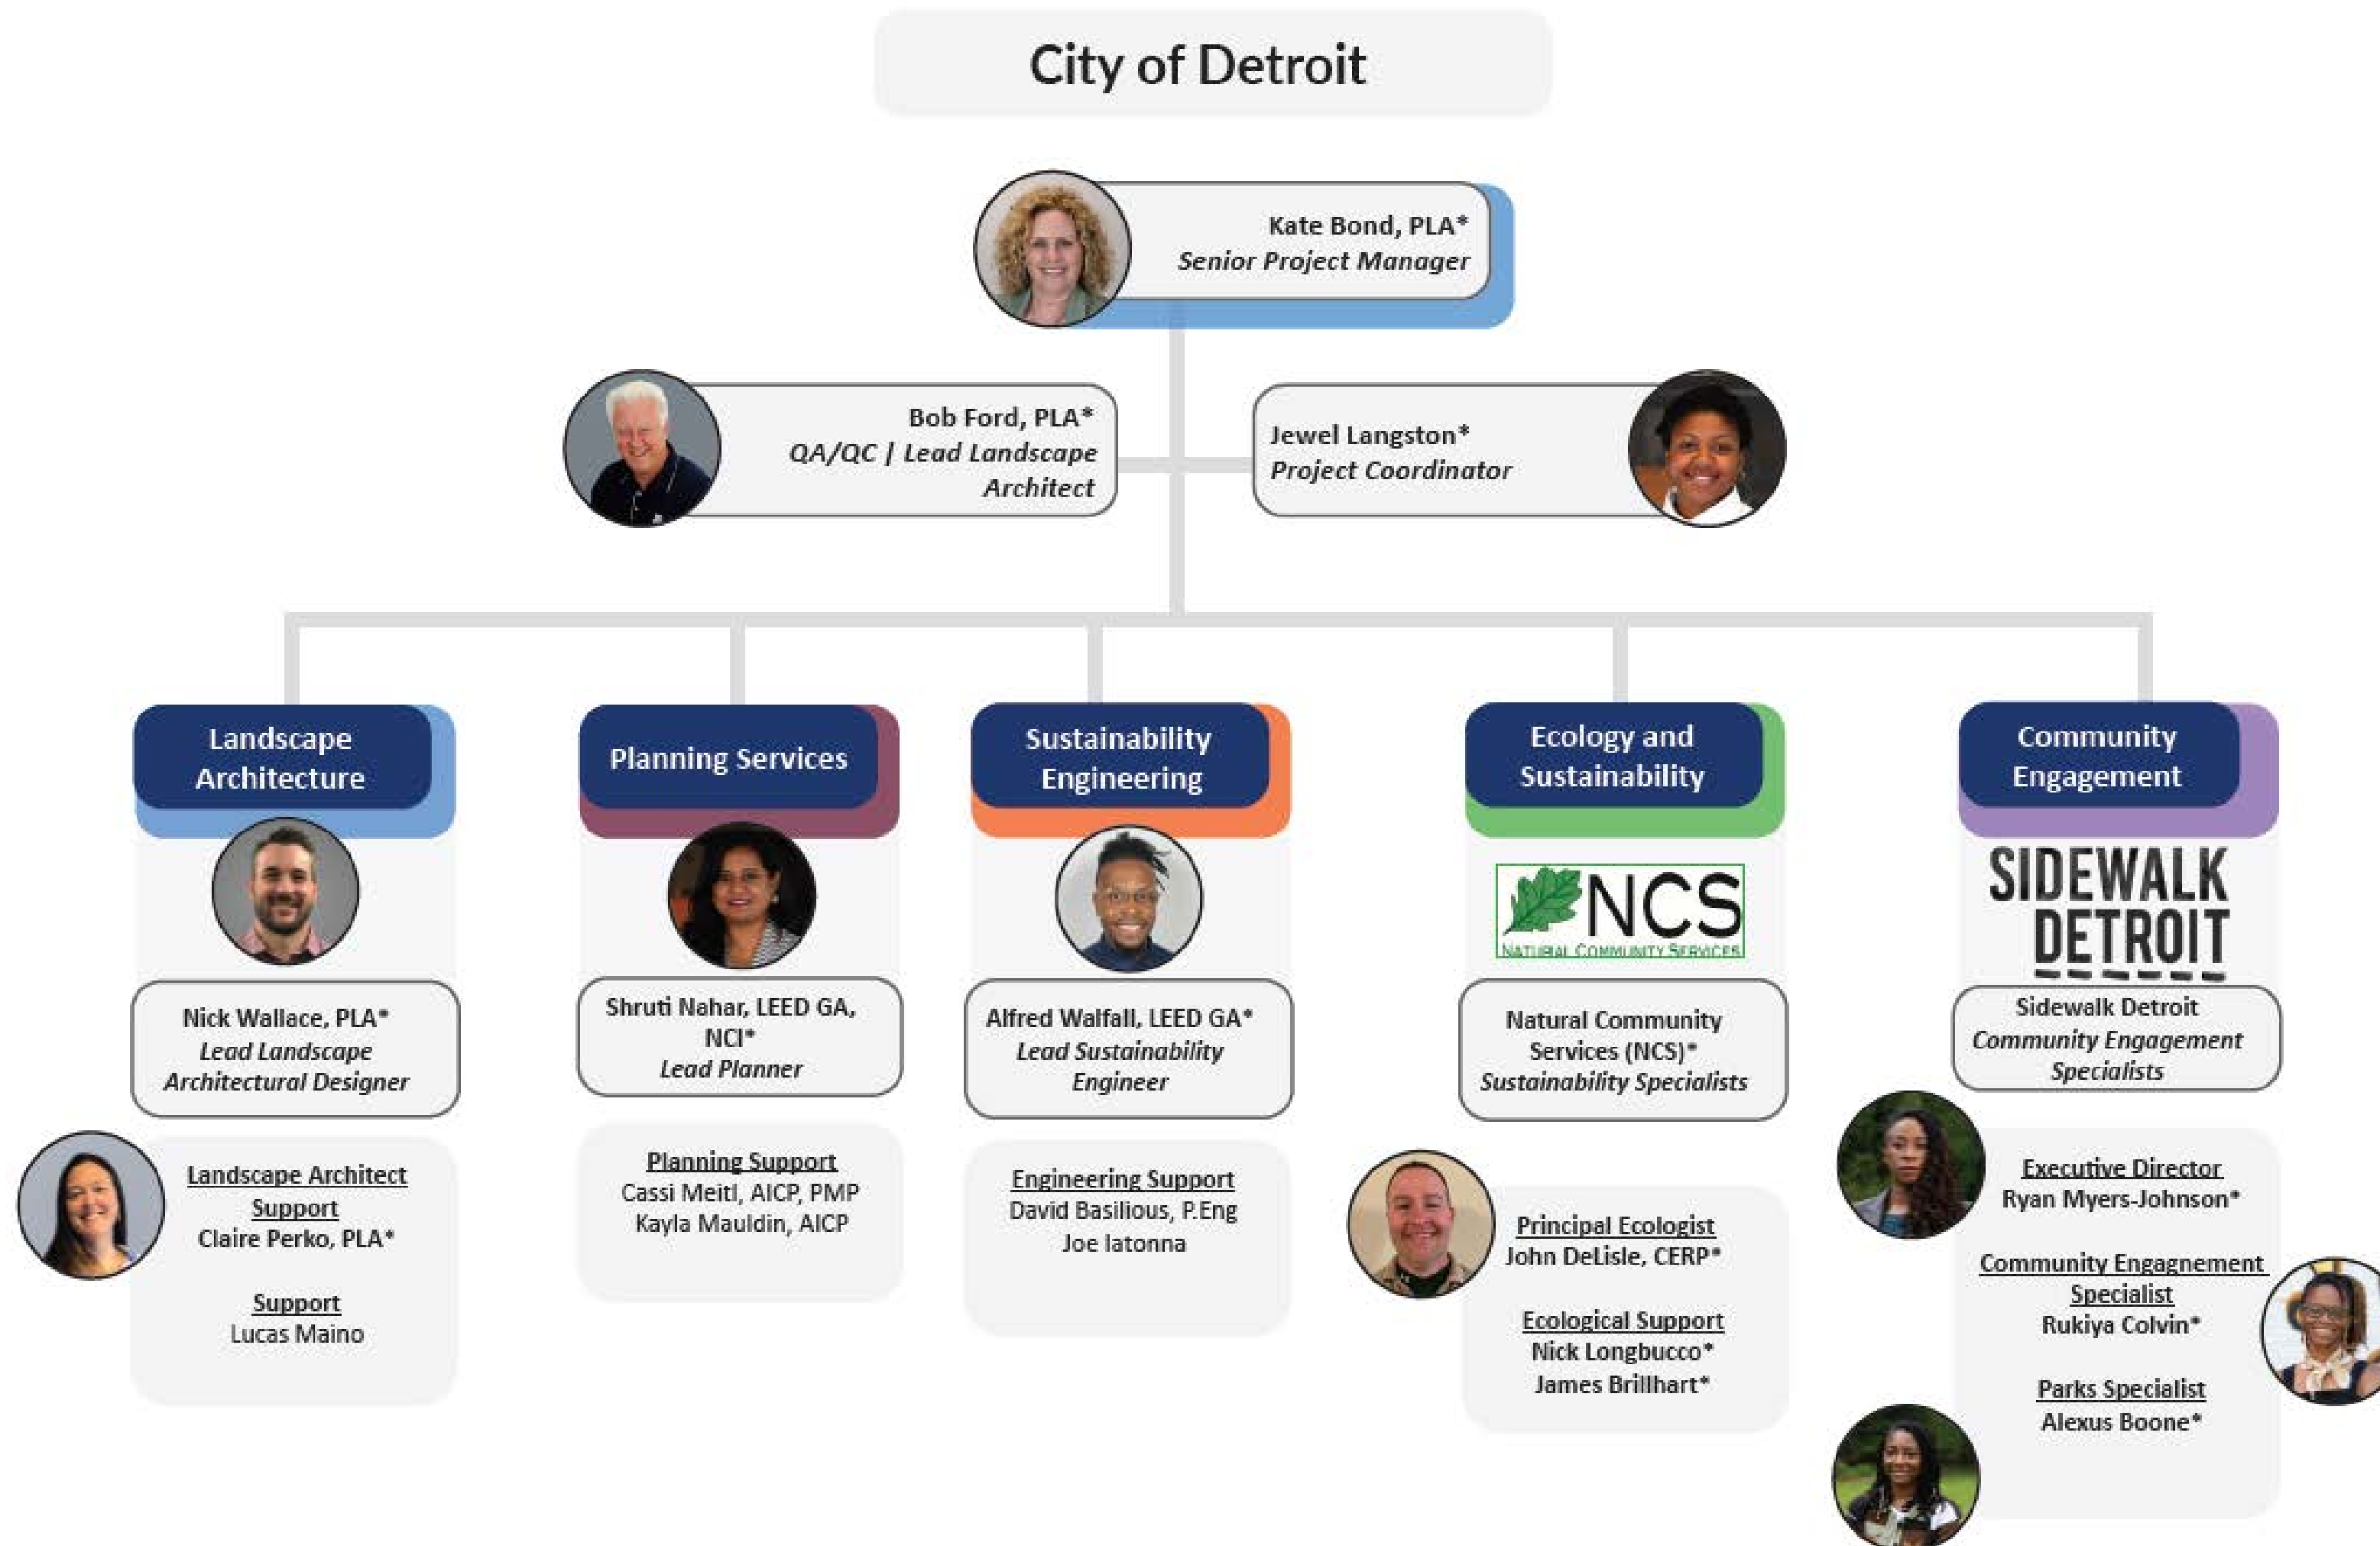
City of Detroit

Kate Bond, PLA*
Senior Project Manager

Bob Ford, PLA*
QA/QC | Lead Landscape Architect

Jewel Langston*
Project Coordinator

Landscape Architecture

Nick Wallace, PLA*
Lead Landscape Architectural Designer

Landscape Architect Support
Claire Perko, PLA*

Support
Lucas Maino

Planning Services

Shruti Nahar, LEED GA, NCI*
Lead Planner

Planning Support
Cassi Meitl, AICP, PMP
Kayla Mauldin, AICP

Sustainability Engineering

Alfred Walfall, LEED GA*
Lead Sustainability Engineer

Engineering Support
David Basilious, P.Eng
Joe Iatonna

Ecology and Sustainability

NCS
NATURAL COMMUNITY SERVICES

Natural Community Services (NCS)*
Sustainability Specialists

Principal Ecologist
John DeLisle, CERP*

Ecological Support
Nick Longbucco*
James Brillhart*

Community Engagement

SIDEWALK DETROIT

Sidewalk Detroit
Community Engagement Specialists

Executive Director
Ryan Myers-Johnson*

Community Engagement Specialist
Rukiya Colvin*

Parks Specialist
Alexus Boone*